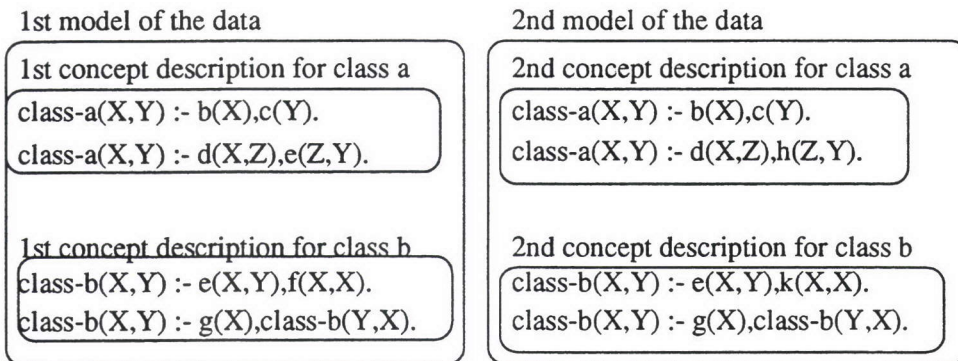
1st model of the data

1st concept description for class a

class-a(X,Y) :- b(X),c(Y).

class-a(X,Y) :- d(X,Z),e(Z,Y).

1st concept description for class b

class-b(X,Y) :- e(X,Y),f(X,X).

class-b(X,Y) :- g(X),class-b(Y,X).

2nd model of the data

2nd concept description for class a

class-a(X,Y) :- b(X),c(Y).

class-a(X,Y) :- d(X,Z),h(Z,Y).

2nd concept description for class b

class-b(X,Y) :- e(X,Y),k(X,X).

class-b(X,Y) :- g(X),class-b(Y,X).